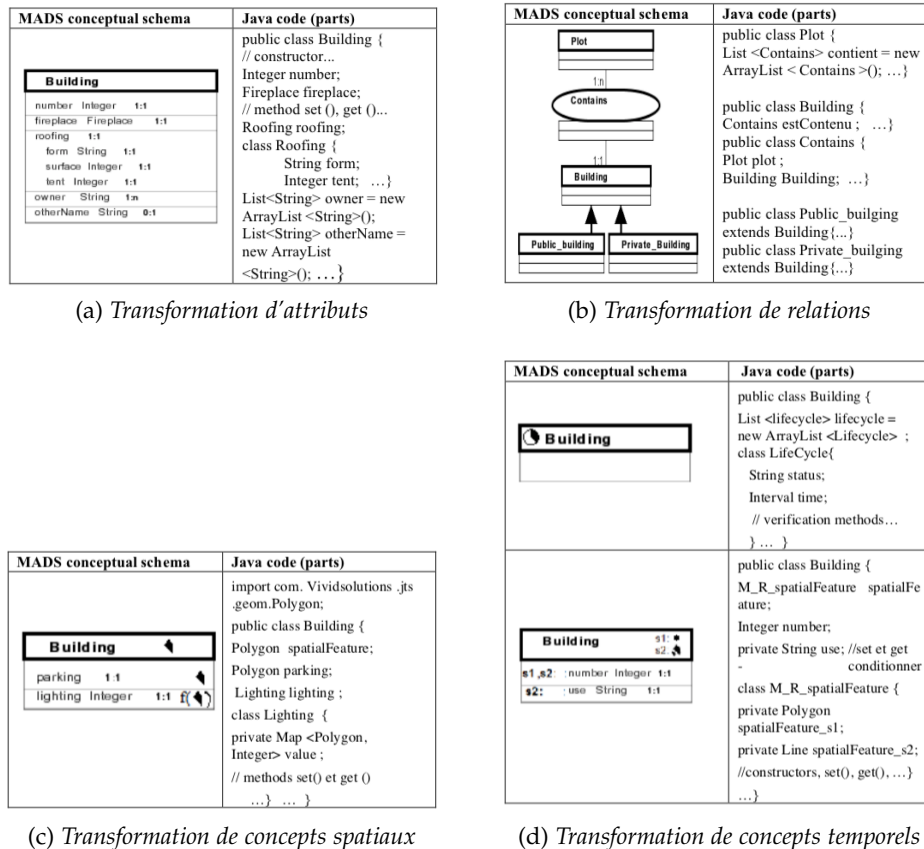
| MADS conceptual schema | Java code (parts) |
|---|---|
| Building<br>number Integer 1:1<br>fireplace Fireplace 1:1<br>roofing 1:1<br>form String 1:1<br>surface Integer 1:1<br>tent Integer 1:1<br>owner String 1:n<br>otherName String 0:1 | public class Building {<br>// constructor...<br>Integer number;<br>Fireplace fireplace;<br>// method set (), get ()...<br>Roofing roofing;<br>class Roofing {<br>String form;<br>Integer tent; ...}<br>List<String> owner = new ArrayList <String>();<br>List<String> otherName = new ArrayList <String>(); ...} |

(a) *Transformation d'attributs*

| MADS conceptual schema | Java code (parts) |
|---|---|
| Plot<br>1:n<br>Contains<br>1:1<br>Building<br>Public_building Private_Building | public class Plot {<br>List <Contains> contient = new ArrayList < Contains >(); ...}<br><br>public class Building {<br>Contains estContenu ; ...}<br>public class Contains {<br>Plot plot ;<br>Building Building; ...}<br><br>public class Public_builging extends Building{...}<br>public class Private_builging extends Building{...} |

(b) *Transformation de relations*

| MADS conceptual schema | Java code (parts) |
|---|---|
| Building<br>parking 1:1<br>lighting Integer 1:1 f( ) | import com. Vividsolutions .jts .geom.Polygon;<br>public class Building {<br>Polygon spatialFeature;<br>Polygon parking;<br>Lighting lighting ;<br>class Lighting {<br>private Map <Polygon, Integer> value ;<br>// methods set() et get ()<br>...} ... } |

(c) *Transformation de concepts spatiaux*

| MADS conceptual schema | Java code (parts) |
|---|---|
| Building | public class Building {<br>List <lifecycle> lifecycle = new ArrayList <Lifecycle> ;<br>class LifeCycle{<br>String status;<br>Interval time;<br>// verification methods...<br>} ... } |
| Building s1: s2:<br>s1,s2: number Integer 1:1<br>s2: use String 1:1 | public class Building {<br>M_R_spatialFeature spatialFeature;<br>Integer number;<br>private String use; //set et get - conditionner<br>class M_R_spatialFeature {<br>private Polygon spatialFeature_s1;<br>private Line spatialFeature_s2;<br>//constructors, set(), get(), ...}<br>...} |

(d) *Transformation de concepts temporels*